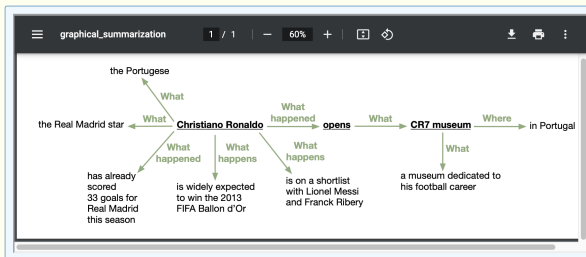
graphical_summarization 1 / 1 — 60% +

the Portugese

What

the Real Madrid star What Christiano Ronaldo What happened opens What CR7 museum Where in Portugal

What happened

What happens

What happens

What

has already scored 33 goals for Real Madrid this season

is widely expected to win the 2013 FIFA Ballon d'Or

is on a shortlist with Lionel Messi and Franck Ribery

a museum dedicated to his football career